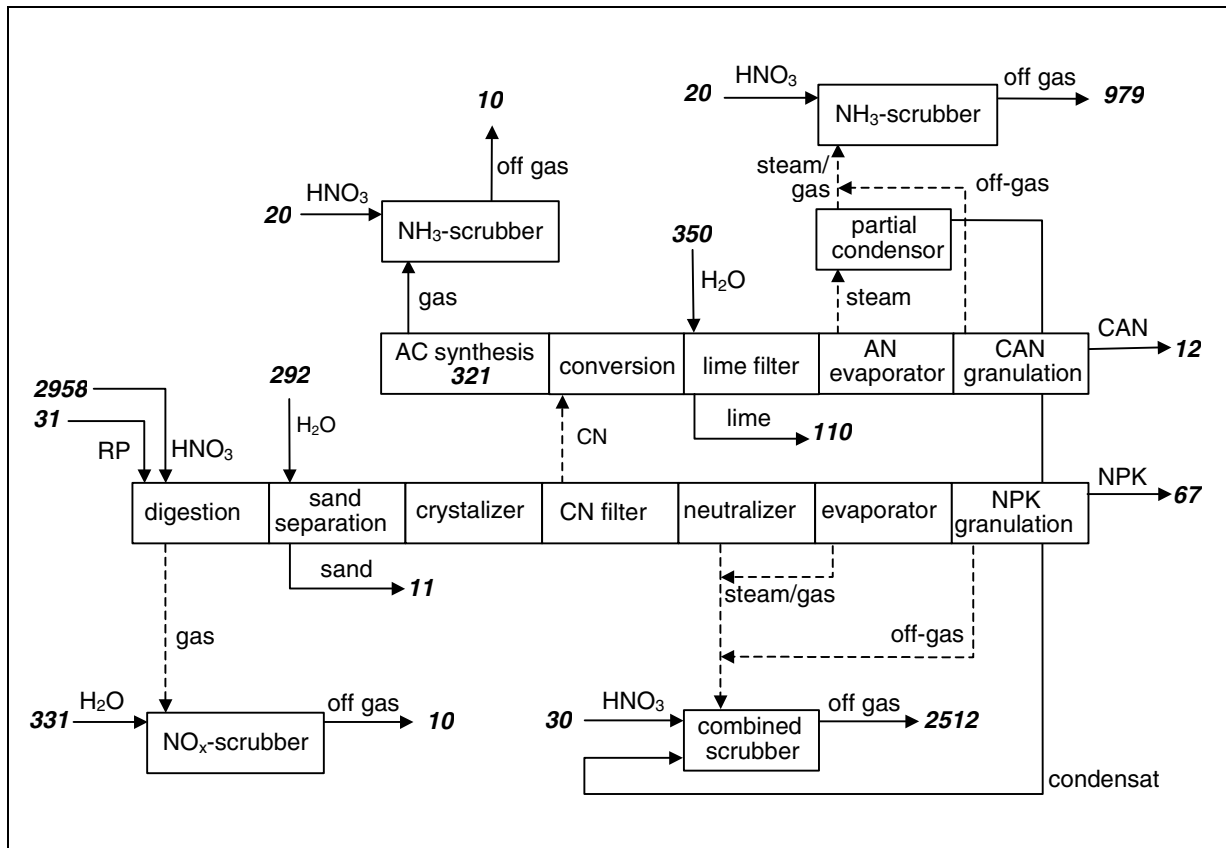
20 $HNO_3$ $NH_3$-scrubber off gas 979

10

off gas

20 $HNO_3$ $NH_3$-scrubber

steam/gas

off-gas

partial condensor

350

$H_2O$

gas

steam

AC synthesis 321 | conversion | lime filter | AN evaporator | CAN granulation

CAN 12

2958

292

31

RP

$HNO_3$

$H_2O$

CN

lime 110

NPK 67

digestion | sand separation | crystalizer | CN filter | neutralizer | evaporator | NPK granulation

sand 11

steam/gas

gas

off-gas

331 $H_2O$ $NO_x$-scrubber off gas 10

30 $HNO_3$ combined scrubber off gas 2512

condensat